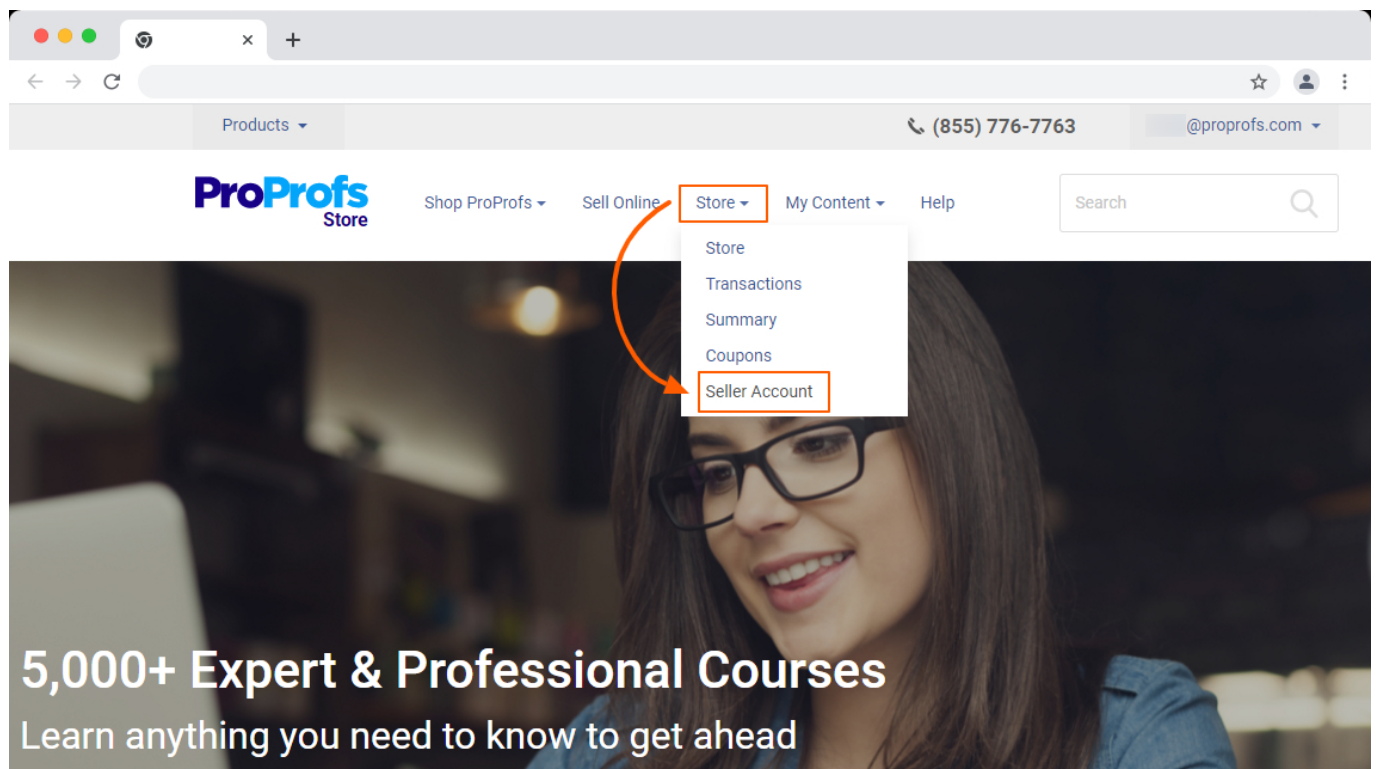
Products

(855) 776-7763

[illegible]@proprofs.com

ProProfs Store

Shop ProProfs

Sell Online

Store

My Content

Help

Search

Store

Transactions

Summary

Coupons

Seller Account

5,000+ Expert & Professional Courses

Learn anything you need to know to get ahead